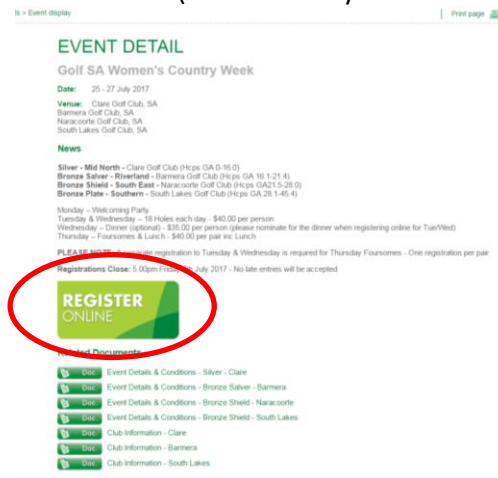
ts > Event display

Print page

EVENT DETAIL

Golf SA Women's Country Week

Date: 25 - 27 July 2017

Venue: Clare Golf Club, SA
Barmera Golf Club, SA
Naracoorte Golf Club, SA
South Lakes Golf Club, SA

News

Silver - Mid North - Clare Golf Club (Hcps GA 0-16.0)
Bronze Salver - Riverland - Barmera Golf Club (Hcps GA 16.1-21.4)
Bronze Shield - South East - Naracoorte Golf Club (Hcps GA21.5-28.0)
Bronze Plate - Southern - South Lakes Golf Club (Hcps GA 28.1-45.4)

Monday – Welcoming Party
Tuesday & Wednesday – 18 Holes each day - $40.00 per person
Wednesday – Dinner (optional) - $35.00 per person (please nominate for the dinner when registering online for Tue/Wed)
Thursday – Foursomes & Lunch - $40.00 per pair inc Lunch

PLEASE NOTE: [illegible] registration to Tuesday & Wednesday is required for Thursday Foursomes - One registration per pair

Registrations Close: 5.00pm Friday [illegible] July 2017 - No late entries will be accepted

REGISTER
ONLINE

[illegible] Documents

Doc Event Details & Conditions - Silver - Clare
Doc Event Details & Conditions - Bronze Salver - Barmera
Doc Event Details & Conditions - Bronze Shield - Naracoorte
Doc Event Details & Conditions - Bronze Shield - South Lakes
Doc Club Information - Clare
Doc Club Information - Barmera
Doc Club Information - South Lakes